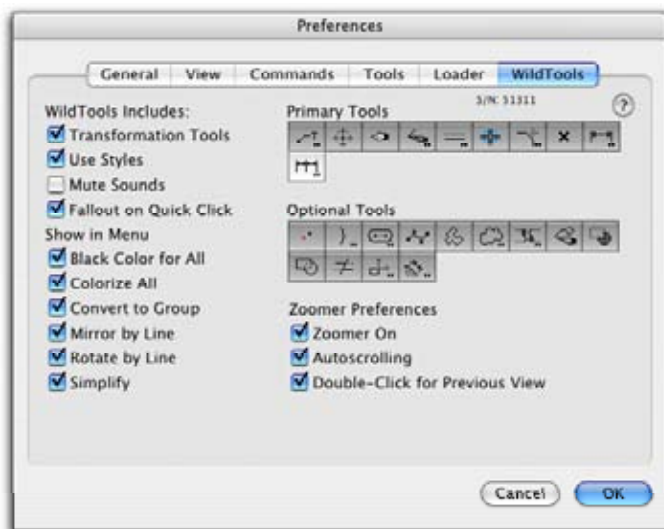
Preferences

General | View | Commands | Tools | Loader | WildTools

WildTools Includes:
Transformation Tools
Use Styles
Mute Sounds
Fallout on Quick Click
Show in Menu
Black Color for All
Colorize All
Convert to Group
Mirror by Line
Rotate by Line
Simplify

S/N: 51311

?

Primary Tools

Optional Tools

Zoomer Preferences
Zoomer On
Autoscrolling
Double-Click for Previous View

Cancel
OK